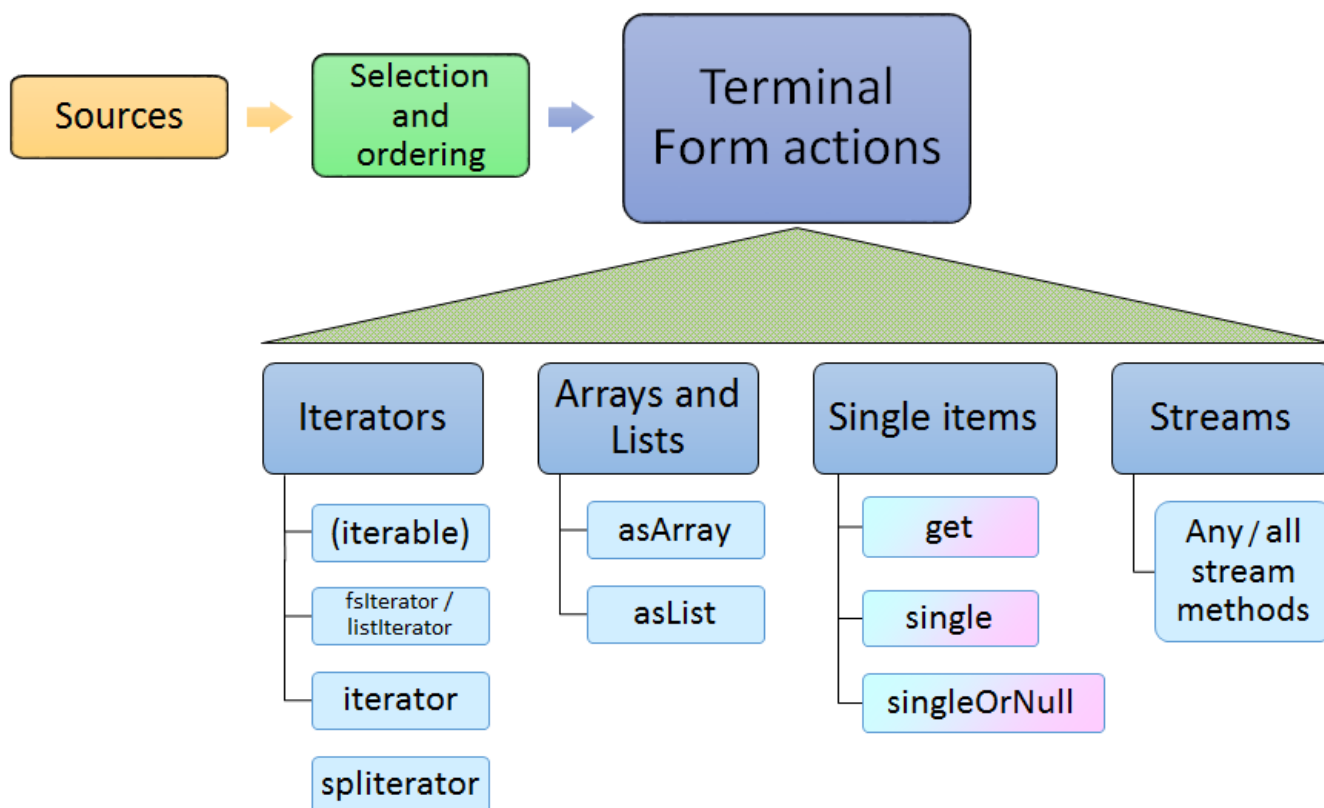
Sources

Selection and ordering

Terminal Form actions

Iterators

(iterable)

fsIterator / listIterator

iterator

spliterator

Arrays and Lists

asArray

asList

Single items

get

single

singleOrNull

Streams

Any / all stream methods